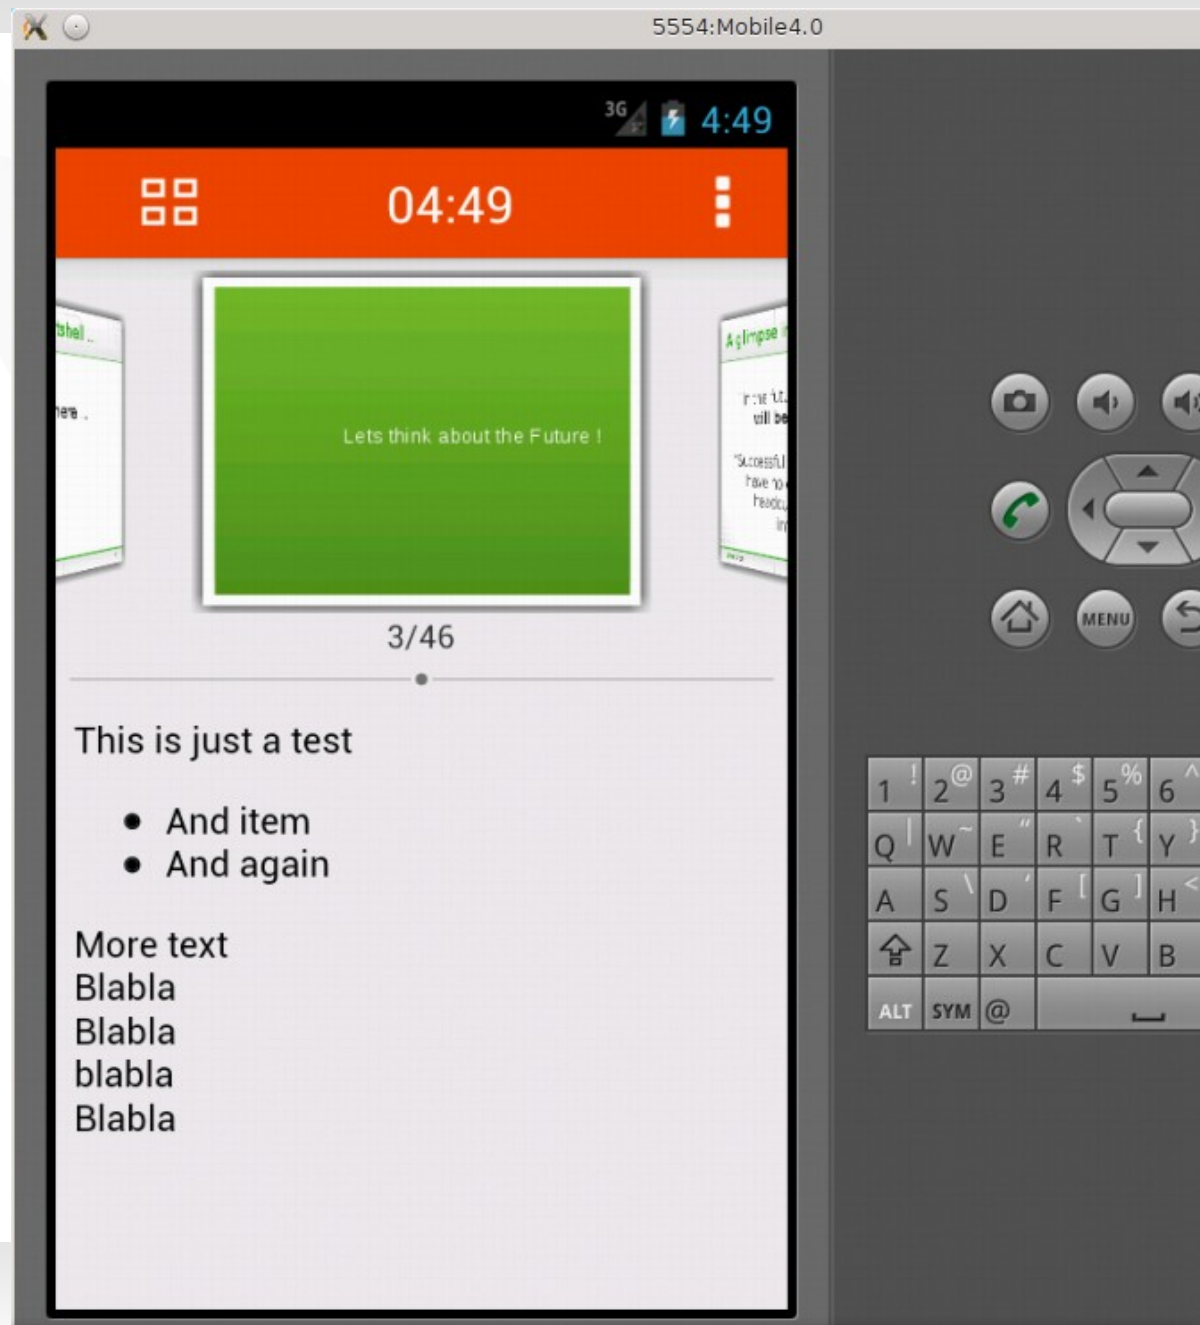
5554:Mobile4.0

3G 4:49

04:49

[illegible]

Lets think about the Future !

A glimpse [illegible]

3/46

This is just a test

- And item
- And again

More text
Blabla
Blabla
blabla
Blabla

MENU

| 1 ! | 2 @ | 3 # | 4 $ | 5 % | 6 ^ |
|---|---|---|---|---|---|
| Q | W ~ | E " | R ` | T { | Y } |
| A | S \ | D ' | F [ | G ] | H < |
|  | Z | X | C | V | B |
| ALT | SYM | @ |  |  |  |